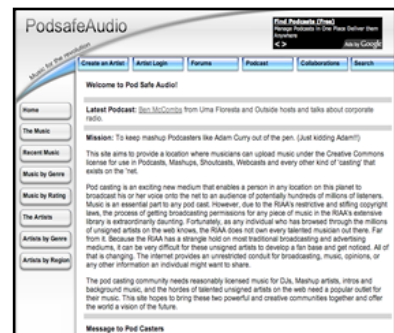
PodsafeAudio

Music for the revolution

Find Podcasts (Free)
Manage Podcasts in One Place Deliver them Anywhere
< >
Ads by Google

Create an Artist | Artist Login | Forums | Podcast | Collaborations | Search

Welcome to Pod Safe Audio!

Home
The Music
Recent Music
Music by Genre
Music by Rating
The Artists
Artists by Genre
Artists by Region

Latest Podcast: Ben McCombs from Uma Floresta and Outside hosts and talks about corporate radio.

Mission: To keep mashup Podcasters like Adam Curry out of the pen. (Just kidding Adam!!)

This site aims to provide a location where musicians can upload music under the Creative Commons license for use in Podcasts, Mashups, Shoutcasts, Webcasts and every other kind of 'casting' that exists on the 'net.

Pod casting is an exciting new medium that enables a person in any location on this planet to broadcast his or her voice onto the net to an audience of potentially hundreds of millions of listeners. Music is an essential part to any pod cast. However, due to the RIAA's restrictive and stifling copyright laws, the process of getting broadcasting permissions for any piece of music in the RIAA's extensive library is extraordinarily daunting. Fortunately, as any individual who has browsed through the millions of unsigned artists on the web knows, the RIAA does not own every talented musician out there. Far from it. Because the RIAA has a strange hold on most traditional broadcasting and advertising mediums, it can be very difficult for these unsigned artists to develop a fan base and get noticed. All of that is changing. The internet provides an unrestricted conduit for broadcasting, music, opinions, or any other information an individual might want to share.

The pod casting community needs reasonably licensed music for DJs, Mashup artists, intros and background music, and the hordes of talented unsigned artists on the web need a popular outlet for their music. This site hopes to bring these two powerful and creative communities together and offer the world a vision of the future.

Message to Pod Casters